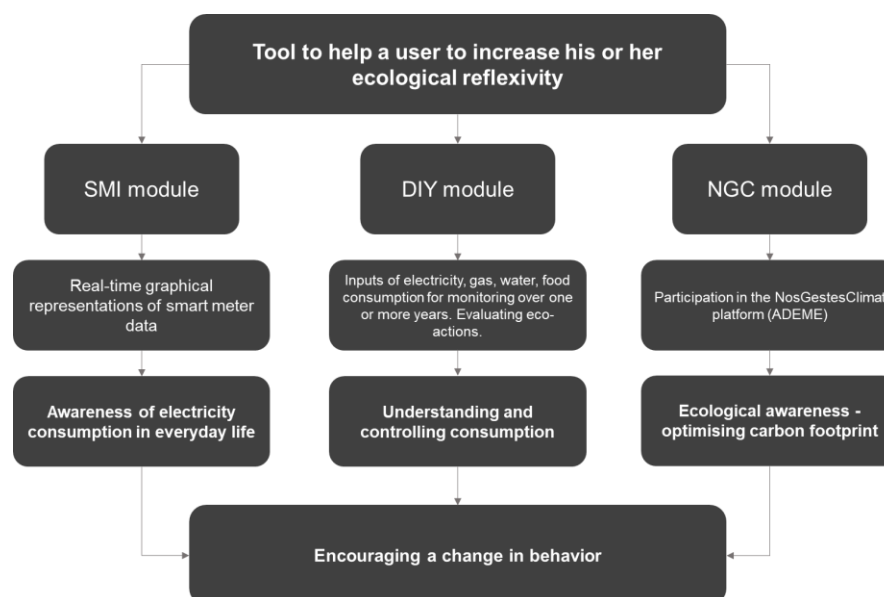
Tool to help a user to increase his or her ecological reflexivity

SMI module

DIY module

NGC module

Real-time graphical representations of smart meter data

Inputs of electricity, gas, water, food consumption for monitoring over one or more years. Evaluating eco-actions.

Participation in the NosGestesClimat platform (ADEME)

Awareness of electricity consumption in everyday life

Understanding and controlling consumption

Ecological awareness - optimising carbon footprint

Encouraging a change in behavior